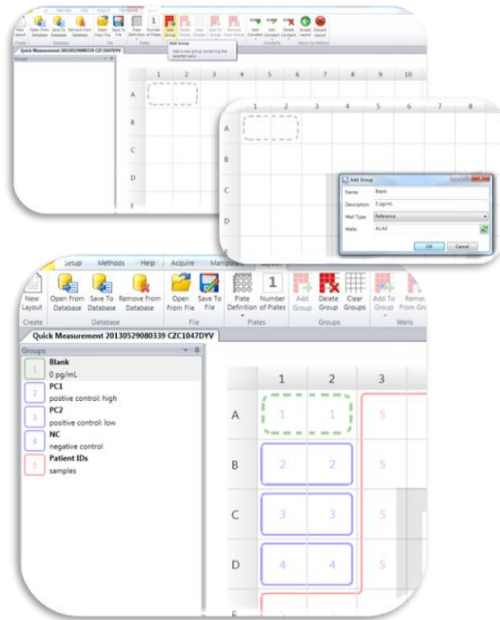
New Layout | Open From Database | Save To Database | Remove From Database | Open From File | Save To File | Plate Definition | Number of Plates | Add Group | Delete Group | Clear Groups | Add To Group | Remove From Group | Add Constant | Assign Constant | Edit Constant | Delete Constant | Accept Layout | Discard Layout

Create | Database | File | Plates | Groups | Wells | Constants | Return to Method

Add Group

Add a new group containing the selected wells.

Quick Measurement 20130529080339 CZC1047DYV

Groups

1 2 3 4 5 6 7 8 9 10

A B C D

1 2 3 4 5 6 7 8

A B C D

Add Group

Name: Blank

Description: 0 pg/mL

Well Type: Reference

Wells: A1:A2

OK Cancel

Setup | Methods | Help | Acquire | Manipulate | Layout

New Layout | Open From Database | Save To Database | Remove From Database | Open From File | Save To File | Plate Definition | Number of Plates | Add Group | Delete Group | Clear Groups | Add To Group | Remove From Gr

Create | Database | File | Plates | Groups | Wells

Quick Measurement 20130529080339 CZC1047DYV

Groups

1 Blank
0 pg/mL

2 PC1
postive control: high

3 PC2
positive control: low

4 NC
negative control

5 Patient IDs
samples

| | 1 | 2 | 3 |
|---|---|---|---|
| A | 1 | 1 | 5 |
| B | 2 | 2 | 5 |
| C | 3 | 3 | 5 |
| D | 4 | 4 | 5 |
| E | | | |